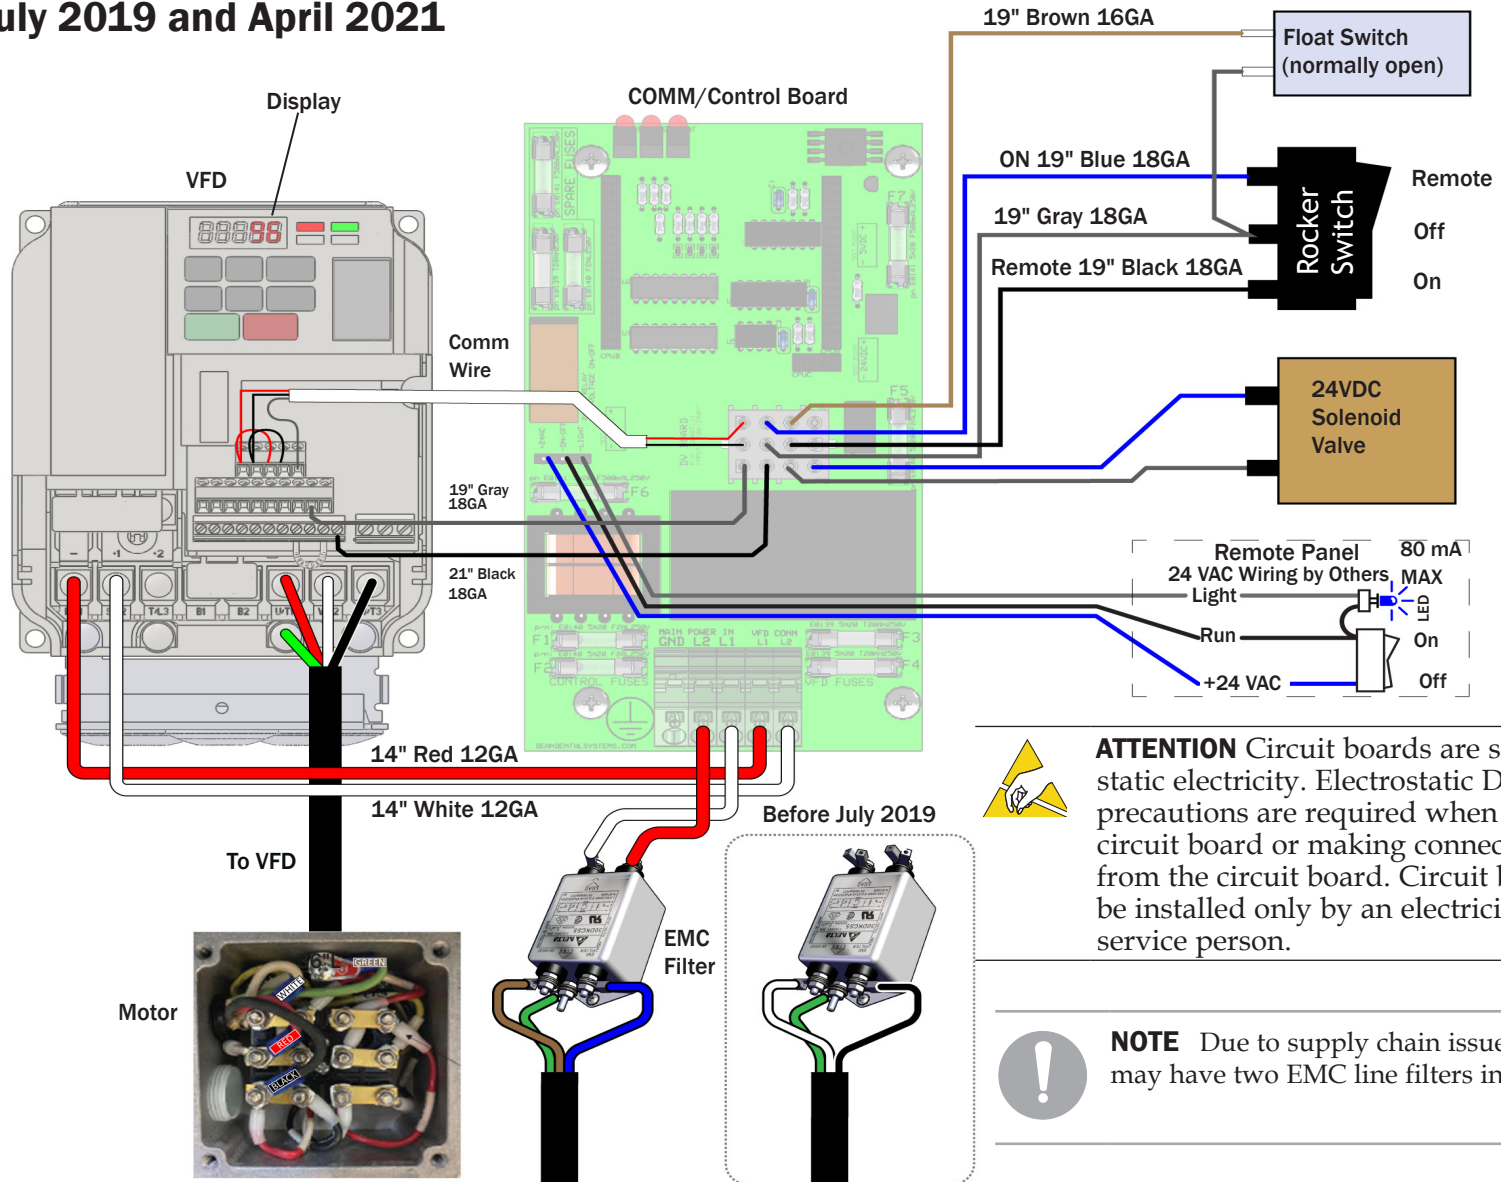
uly 2019 and April 2021

Display

VFD

COMM/Control Board

19" Brown 16GA

Float Switch (normally open)

ON 19" Blue 18GA

Remote

19" Gray 18GA

Off

Rocker Switch

Remote 19" Black 18GA

On

Comm Wire

24VDC Solenoid Valve

19" Gray 18GA

21" Black 18GA

Remote Panel

80 mA MAX

24 VAC Wiring by Others

Light

LED

Run

On

+24 VAC

Off

14" Red 12GA

14" White 12GA

Before July 2019

To VFD

EMC Filter

Motor

WHITE

RED

BLACK

GREEN

ATTENTION Circuit boards are s static electricity. Electrostatic D precautions are required when circuit board or making connec from the circuit board. Circuit b be installed only by an electrici service person.

NOTE Due to supply chain issue may have two EMC line filters in